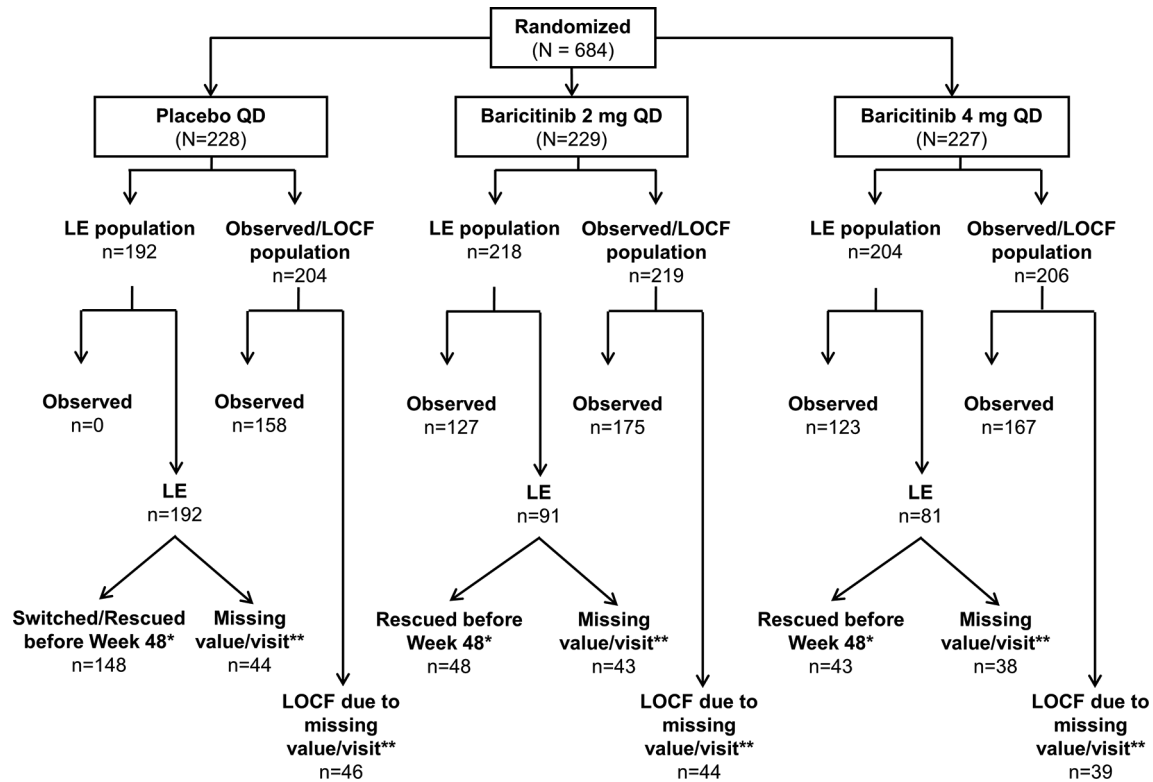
Randomized
(N = 684)

Placebo QD
(N=228)

Baricitinib 2 mg QD
(N=229)

Baricitinib 4 mg QD
(N=227)

LE population
n=192

Observed/LOCF population
n=204

Observed
n=0

Observed
n=158

LE
n=192

Switched/Rescued before Week 48*
n=148

Missing value/visit**
n=44

LOCF due to missing value/visit**
n=46

LE population
n=218

Observed/LOCF population
n=219

Observed
n=127

Observed
n=175

LE
n=91

Rescued before Week 48*
n=48

Missing value/visit**
n=43

LOCF due to missing value/visit**
n=44

LE population
n=204

Observed/LOCF population
n=206

Observed
n=123

Observed
n=167

LE
n=81

Rescued before Week 48*
n=43

Missing value/visit**
n=38

LOCF due to missing value/visit**
n=39